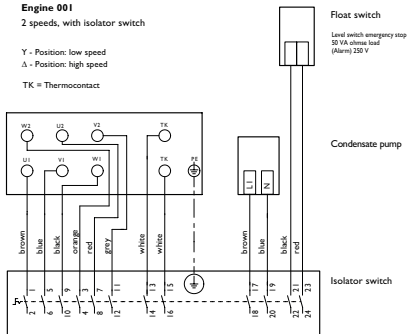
Engine 001

2 speeds, with isolator switch

Y - Position: low speed
Δ - Position: high speed

TK = Thermocontact

Float switch

Level switch emergency stop
50 VA ohmic load
(Alarm) 250 V

Condensate pump

Isolator switch

W2 U2 V2 TK
U1 V1 W1 TK PE

L1 N

brown blue black orange red grey white white brown blue black red

1 5 9 3 7 11 13 15 17 19 21 23
2 6 10 4 8 12 14 16 18 20 22 24